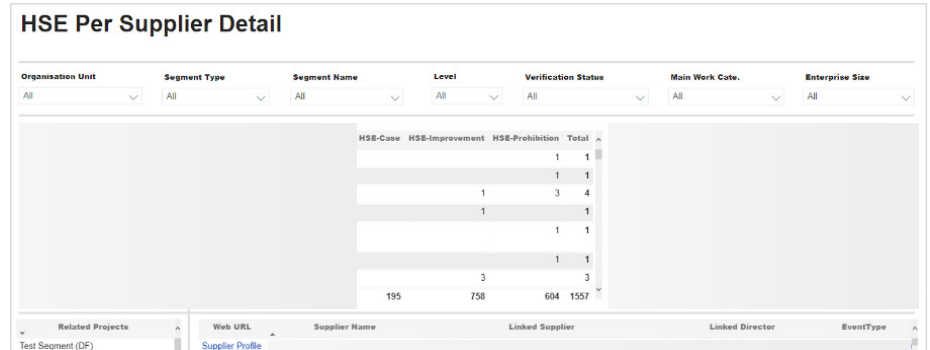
HSE Per Supplier Detail

Organisation Unit
All

Segment Type
All

Segment Name
All

Level
All

Verification Status
All

Main Work Cate.
All

Enterprise Size
All

| HSE-Case | HSE-Improvement | HSE-Prohibition | Total |
|---|---|---|---|
| | | 1 | 1 |
| | | 1 | 1 |
| | 1 | 3 | 4 |
| | 1 | | 1 |
| | | 1 | 1 |
| | | 1 | 1 |
| | 3 | | 3 |
| 195 | 758 | 604 | 1557 |

Related Projects
Test Segment (DF)

Web URL | Supplier Name | Linked Supplier | Linked Director | EventType
Supplier Profile